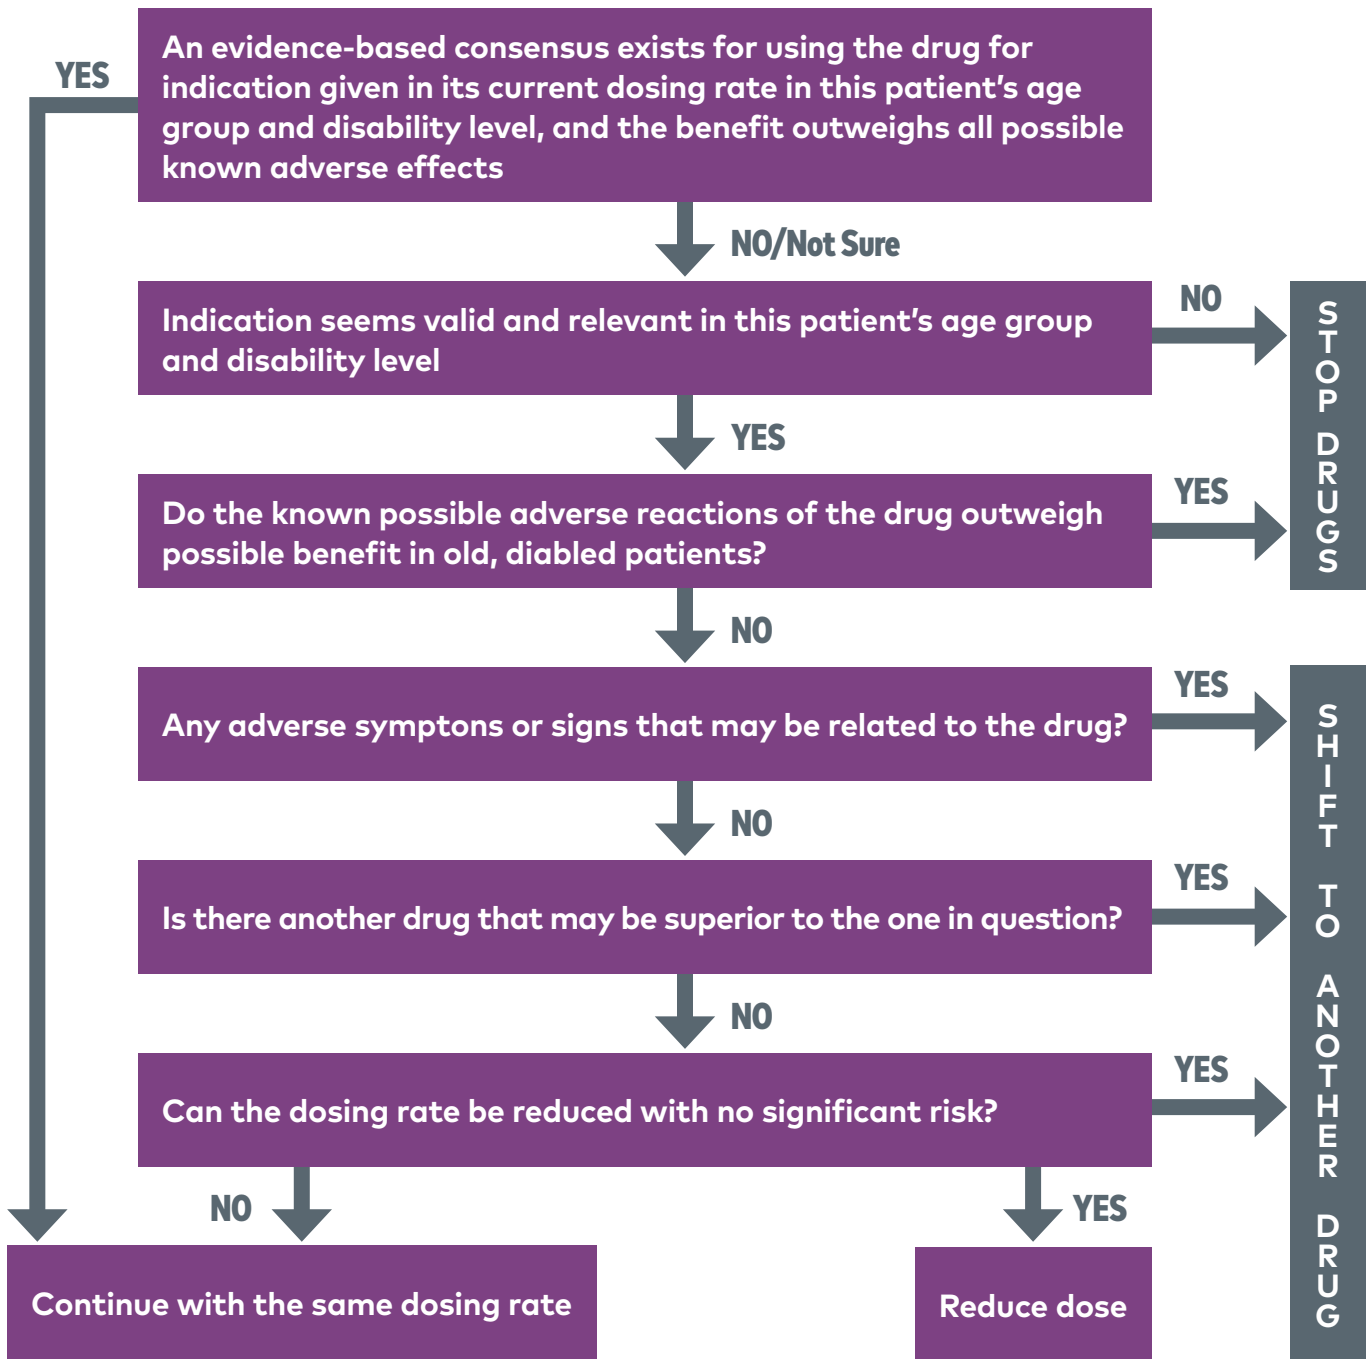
YES

An evidence-based consensus exists for using the drug for indication given in its current dosing rate in this patient's age group and disability level, and the benefit outweighs all possible known adverse effects

NO/Not Sure

Indication seems valid and relevant in this patient's age group and disability level

NO

STOP DRUGS

YES

Do the known possible adverse reactions of the drug outweigh possible benefit in old, diabled patients?

YES

NO

Any adverse symptons or signs that may be related to the drug?

YES

NO

Is there another drug that may be superior to the one in question?

YES

NO

Can the dosing rate be reduced with no significant risk?

YES

SHIFT TO ANOTHER DRUG

NO

YES

Continue with the same dosing rate

Reduce dose